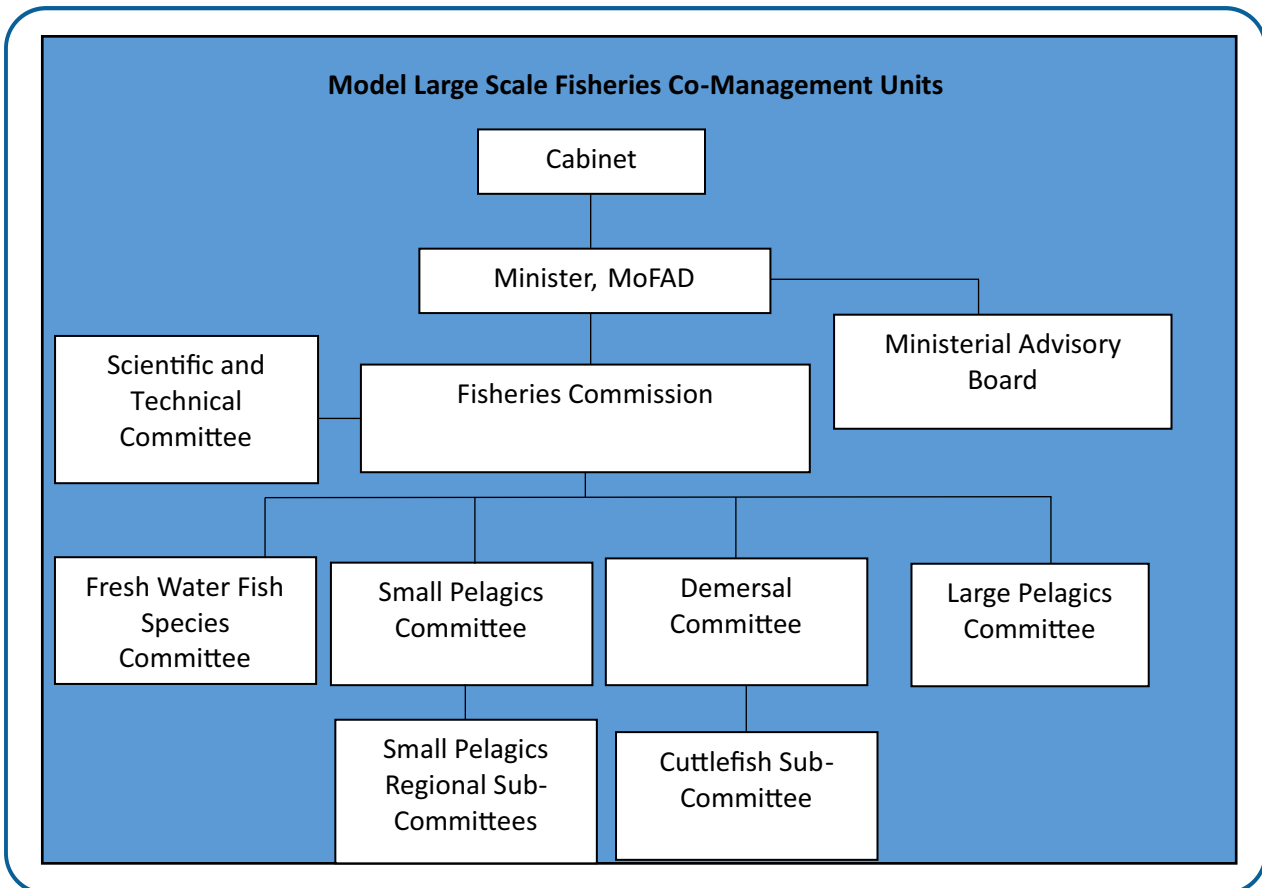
Model Large Scale Fisheries Co-Management Units

Cabinet

Minister, MoFAD

Ministerial Advisory Board

Scientific and Technical Committee

Fisheries Commission

Fresh Water Fish Species Committee

Small Pelagics Committee

Demersal Committee

Large Pelagics Committee

Small Pelagics Regional Sub-Committees

Cuttlefish Sub-Committee